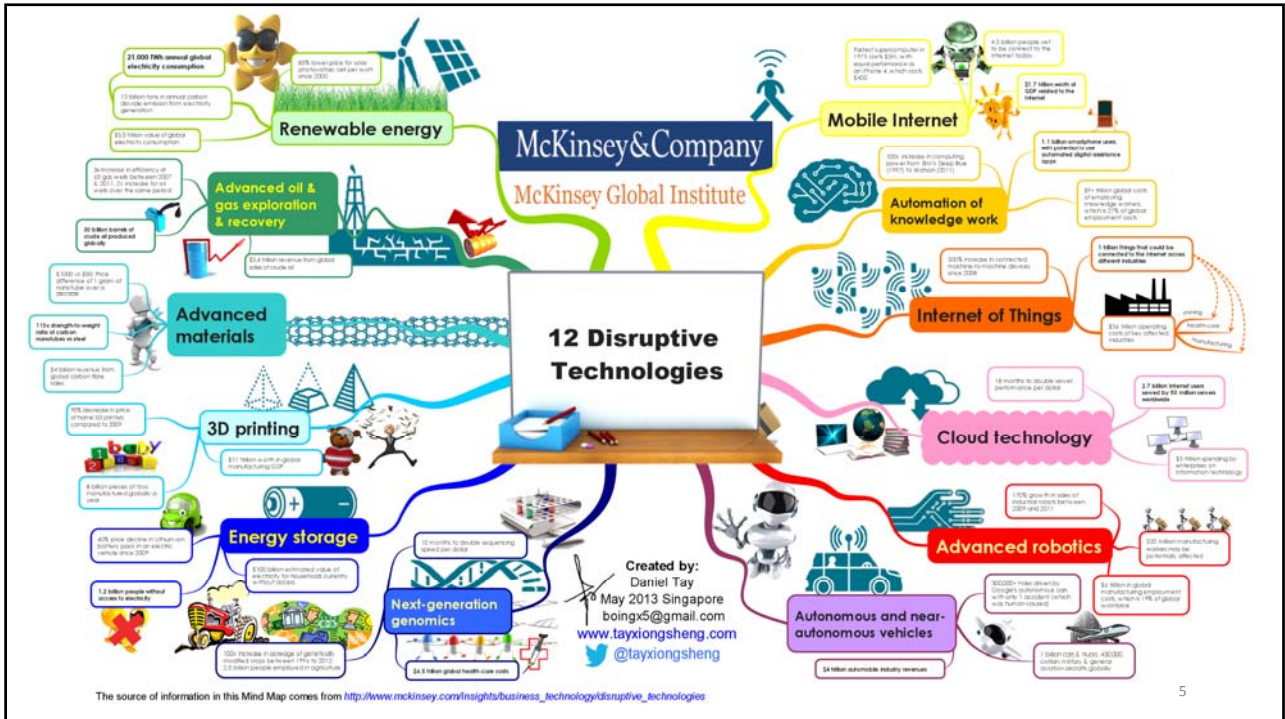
McKinsey&Company
McKinsey Global Institute

12 Disruptive Technologies

Renewable energy
21,000 TWh annual global electricity consumption
85% lower price for solar photovoltaic cell per watt since 2000
13 billion tons in annual carbon dioxide emission from electricity generation
$3.5 trillion value of global electricity consumption

Advanced oil & gas exploration & recovery
3x increase in efficiency of US gas wells between 2007 & 2011; 2x increase for oil wells over the same period
30 billion barrels of crude oil produced globally
$3.4 trillion revenue from global sales of crude oil

Advanced materials
$1000 vs $50: Price difference of 1 gram of nanotube over a decade
115x strength-to-weight ratio of carbon nanotubes vs steel
$4 billion revenue from global carbon fibre sales

3D printing
90% decrease in price of home 3D printers compared to 2009
$11 trillion worth in global manufacturing GDP
8 billion pieces of toys manufactured globally a year

Energy storage
40% price decline in Lithium-ion battery pack in an electric vehicle since 2009
$100 billion estimated value of electricity for households currently without access
1.2 billion people without access to electricity

Next-generation genomics
10 months to double sequencing speed per dollar
100x increase in acreage of genetically modified crops between 1996 to 2012; 2.5 billion people employed in agriculture
$6.5 trillion global health-care costs

Created by:
Daniel Tay
May 2013 Singapore
boingx5@gmail.com
www.tayxiongsheng.com
@tayxiongsheng

Mobile Internet
Fastest supercomputer in 1975 costs $5m, with equal performance to an iPhone 4, which costs $400
4.3 billion people yet to be connect to the Internet today
$1.7 trillion worth of GDP related to the Internet

Automation of knowledge work
100x increase in computing power from IBM's Deep Blue (1997) to Watson (2011)
1.1 billion smartphone users, with potential to use automated digital assistance apps
$9+ trillion global costs of employing knowledge workers, which is 27% of global employment costs

Internet of Things
300% increase in connected machine-to-machine devices since 2008
1 trillion things that could be connected to the Internet across different industries
$36 trillion operating costs of key affected industries
mining
health-care
manufacturing

Cloud technology
18 months to double server performance per dollar
2.7 billion internet users served by 50 million servers worldwide
$3 trillion spending by enterprises on information technology

Advanced robotics
170% growth in sales of industrial robots between 2009 and 2011
320 million manufacturing workers may be potentially affected
$6 trillion in global manufacturing employment costs, which is 19% of global workforce

Autonomous and near-autonomous vehicles
300,000+ miles driven by Google's autonomous cars with only 1 accident (which was human-caused)
1 billion cars & trucks, 450,000 civilian, military & general aviation aircrafts globally
$4 trillion automobile industry revenues

The source of information in this Mind Map comes from http://www.mckinsey.com/insights/business_technology/disruptive_technologies

5